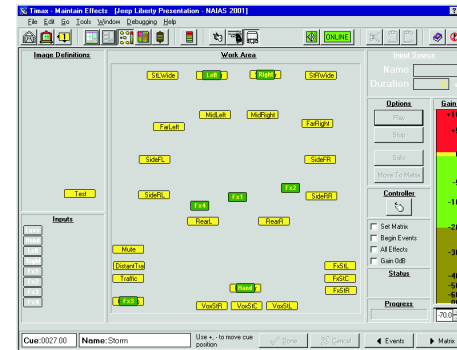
Timax - Maintain Effects [Jeep Liberty Presentation - NAIAS 2001]
File Edit Go Tools Window Debugging Help
ONLINE
Image Definitions
Work Area
Input Source
Name
Duration
Options
Gain
Play
Stop
Solo
Move To Matrix
Controller
Set Matrix
Begin Events
All Effects
Gain 0dB
Status
Progress
StLWide
Left
Right
StRWide
MidLeft
MidRight
FarLeft
FarRight
SideFL
SideFR
Fx2
SideRL
Fx1
SideRR
Fx4
RearL
RearR
Test
Inputs
Mute
DistantTrai
FxStL
Traffic
FxStC
Hand
FxStR
Fx3
VoxStR
VoxStC
VoxStL
Cue: 0027.00
Name: Storm
Use +, - to move cue position
Done
Cancel
Events
Matrix
-70.0